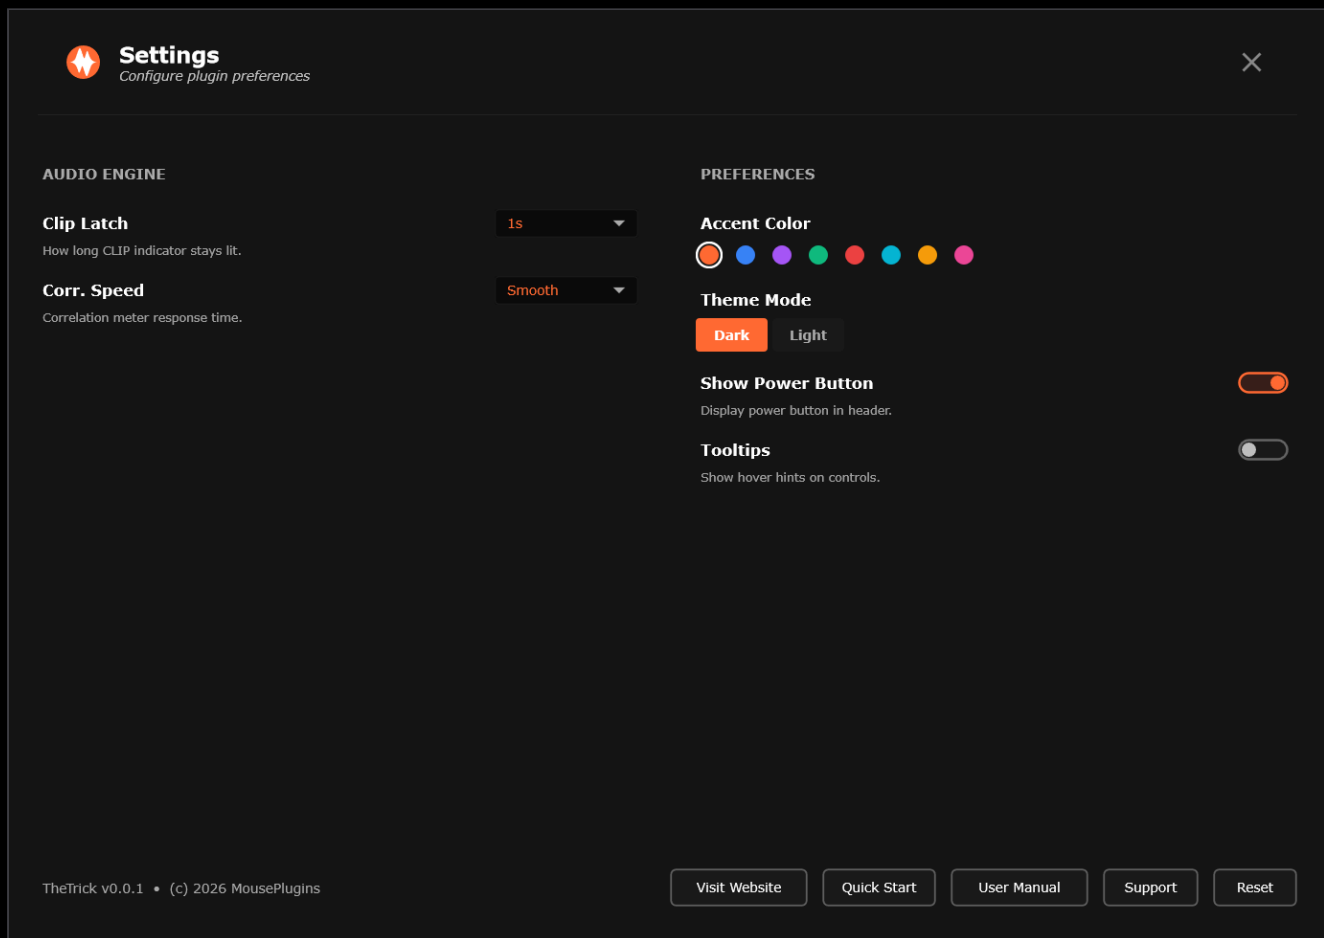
Settings
Configure plugin preferences

×

AUDIO ENGINE

Clip Latch
How long CLIP indicator stays lit.
1s

Corr. Speed
Correlation meter response time.
Smooth

PREFERENCES

Accent Color

Theme Mode
Dark
Light

Show Power Button
Display power button in header.

Tooltips
Show hover hints on controls.

TheTrick v0.0.1 • (c) 2026 MousePlugins

Visit Website
Quick Start
User Manual
Support
Reset